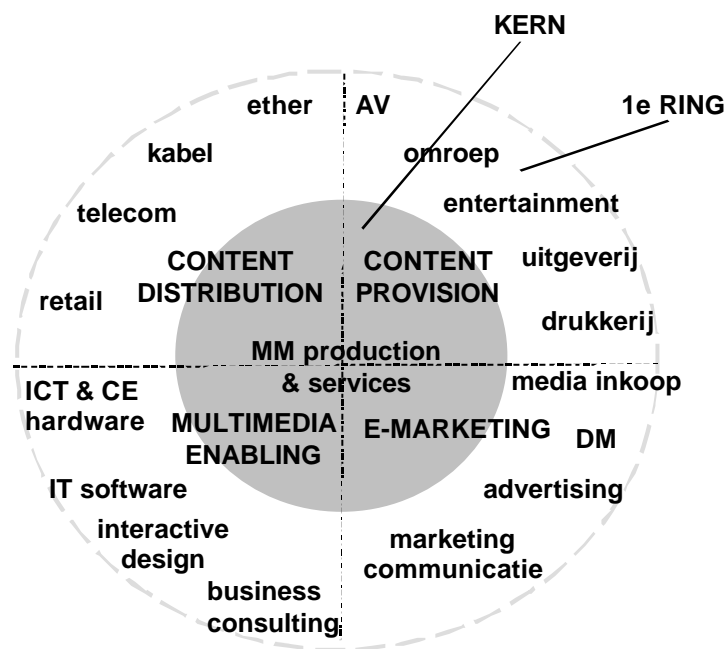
KERN

1e RING

ether

AV

kabel

omroep

telecom

entertainment

CONTENT DISTRIBUTION

CONTENT PROVISION

uitgeverij

retail

drukkerij

MM production & services

ICT & CE hardware

media inkoop

MULTIMEDIA ENABLING

E-MARKETING

DM

IT software

advertising

interactive design

marketing communicatie

business consulting